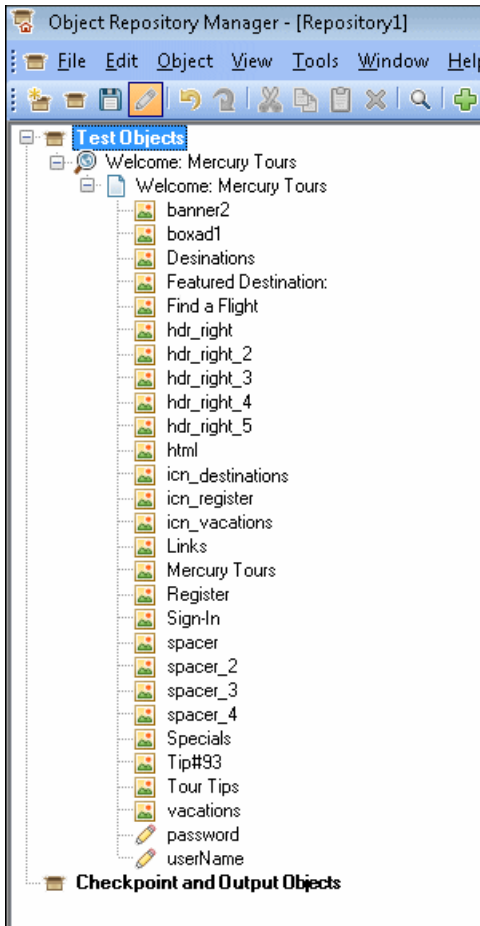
Object Repository Manager - [Repository1]

File Edit Object View Tools Window Help

Test Objects
Welcome: Mercury Tours
Welcome: Mercury Tours
banner2
boxad1
Desinations
Featured Destination:
Find a Flight
hdr_right
hdr_right_2
hdr_right_3
hdr_right_4
hdr_right_5
html
icn_destinations
icn_register
icn_vacations
Links
Mercury Tours
Register
Sign-In
spacer
spacer_2
spacer_3
spacer_4
Specials
Tip#93
Tour Tips
vacations
password
userName
Checkpoint and Output Objects